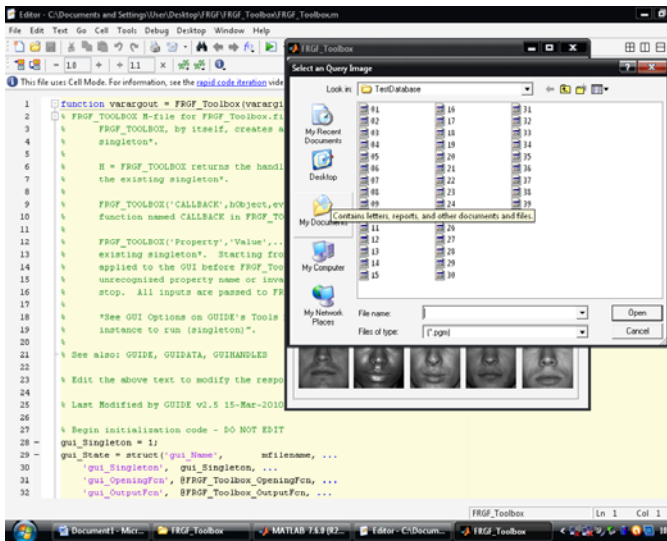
Editor - C:\Documents and Settings\User\Desktop\FRGF\FRGF_Toolbox\FRGF_Toolbox.m

File Edit Text Go Cell Tools Debug Desktop Window Help

- 1.0 + ÷ 1.1 ×

This file uses Cell Mode. For information, see the rapid code iteration vide

1 function varargout = FRGF_Toolbox(varargi
2 % FRGF_TOOLBOX M-file for FRGF_Toolbox.fi
3 % FRGF_TOOLBOX, by itself, creates a
4 % singleton*.
5 %
6 % H = FRGF_TOOLBOX returns the handl
7 % the existing singleton*.
8 %
9 % FRGF_TOOLBOX('CALLBACK',hObject,ev
10 % function named CALLBACK in FRGF_TO
11 %
12 % FRGF_TOOLBOX('Property','Value',..
13 % existing singleton*. Starting fro
14 % applied to the GUI before FRGF_Too
15 % unrecognized property name or inva
16 % stop. All inputs are passed to FR
17 %
18 % *See GUI Options on GUIDE's Tools
19 % instance to run (singleton)".
20 %
21 % See also: GUIDE, GUIDATA, GUIHANDLES
22
23 % Edit the above text to modify the respo
24
25 % Last Modified by GUIDE v2.5 15-Mar-2010
26
27 % Begin initialization code - DO NOT EDIT
28 - gui_Singleton = 1;
29 - gui_State = struct('gui_Name', mfilename, ...
30 'gui_Singleton', gui_Singleton, ...
31 'gui_OpeningFcn', @FRGF_Toolbox_OpeningFcn, ...
32 'gui_OutputFcn', @FRGF_Toolbox_OutputFcn, ...

FRGF_Toolbox

Select an Query Image

Look in: TestDatabase

My Recent Documents

Desktop

My Documents

My Computer

My Network Places

01 02 03 04 05 06 07 08 09 11 12 13 14 15
16 17 18 19 20 21 22 23 24 26 27 28 29 30
31 32 33 34 35 36 37 38 39

Contains letters, reports, and other documents and files.

File name:
Files of type: (*.pgm)

Open
Cancel

FRGF_Toolbox Ln 1 Col 1

Document1 - Micr... FRGF_Toolbox MATLAB 7.6.0 (R2... Editor - C:\Docum... FRGF_Toolbox